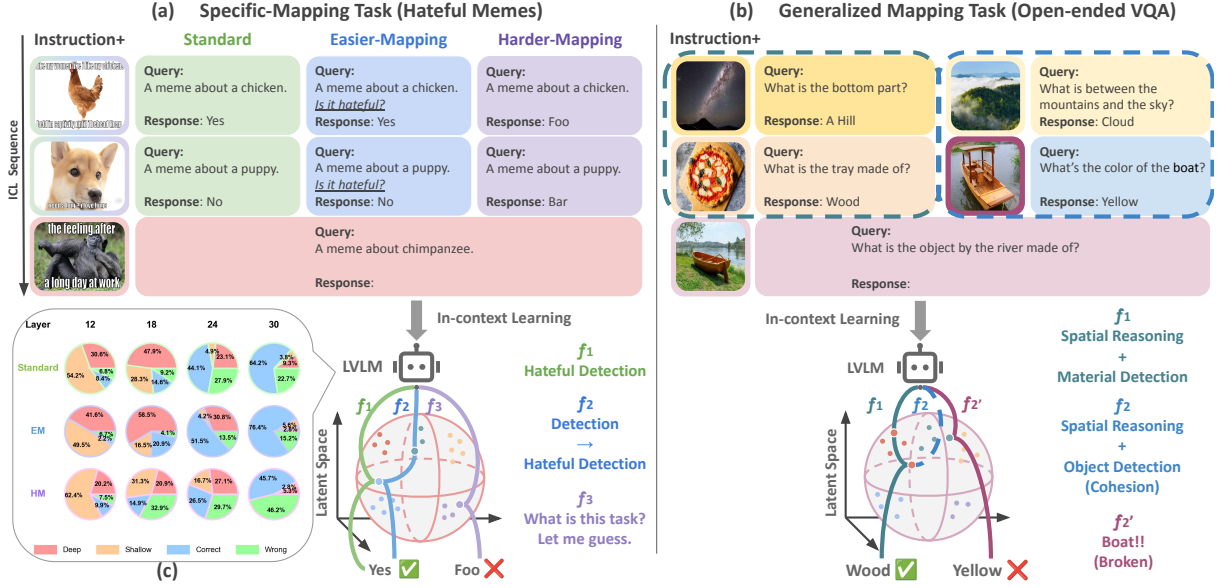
(a) Specific-Mapping Task (Hateful Memes)

Instruction+

Standard

Easier-Mapping

Harder-Mapping

ICL Sequence

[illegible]

Query:
A meme about a chicken.

Response: Yes

Query:
A meme about a chicken.
Is it hateful?
Response: Yes

Query:
A meme about a chicken.

Response: Foo

Query:
A meme about a puppy.

Response: No

Query:
A meme about a puppy.
Is it hateful?
Response: No

Query:
A meme about a puppy.

Response: Bar

the feeling after a long day at work

Query:
A meme about chimpanzee.

Response:

Layer 12 18 24 30

Standard

30.6% 6.6% 8.4% 54.2%

47.9% 9.2% 14.6% 28.3%

4.9% 23.1% 27.9% 44.1%

3.9% 9.3% 22.7% 64.2%

EM

41.6% 6.7% 2.2% 49.5%

58.5% 4.1% 20.9% 16.5%

4.2% 30.8% 13.5% 51.5%

5.6% 2.8% 15.2% 76.4%

HM

20.2% 7.5% 9.9% 62.4%

31.3% 20.9% 32.9% 14.9%

16.7% 27.1% 29.7% 26.5%

45.7% 2.8% 5.3% 46.2%

Deep Shallow Correct Wrong

(c)

In-context Learning

LVLM

$f_1$ $f_2$ $f_3$

Latent Space

Yes ✅

Foo ❌

$f_1$
Hateful Detection

$f_2$
Detection
→
Hateful Detection

$f_3$
What is this task?
Let me guess.

(b) Generalized Mapping Task (Open-ended VQA)

Instruction+

Query:
What is the bottom part?

Response: A Hill

Query:
What is between the mountains and the sky?
Response: Cloud

Query:
What is the tray made of?

Response: Wood

Query:
What's the color of the boat?

Response: Yellow

Query:
What is the object by the river made of?

Response:

In-context Learning

LVLM

$f_1$ $f_2$ $f_{2'}$

Latent Space

Wood ✅

Yellow ❌

$f_1$
Spatial Reasoning
+
Material Detection

$f_2$
Spatial Reasoning
+
Object Detection
(Cohesion)

$f_{2'}$
Boat!!
(Broken)